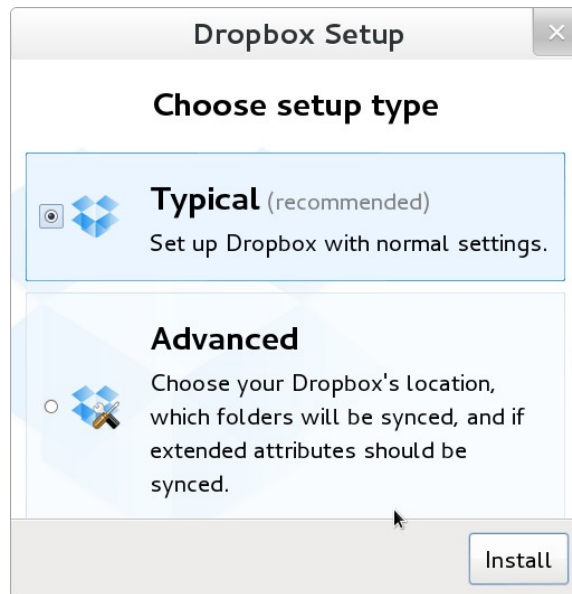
Dropbox Setup

Choose setup type

Typical (recommended)
Set up Dropbox with normal settings.

Advanced
Choose your Dropbox's location, which folders will be synced, and if extended attributes should be synced.

Install